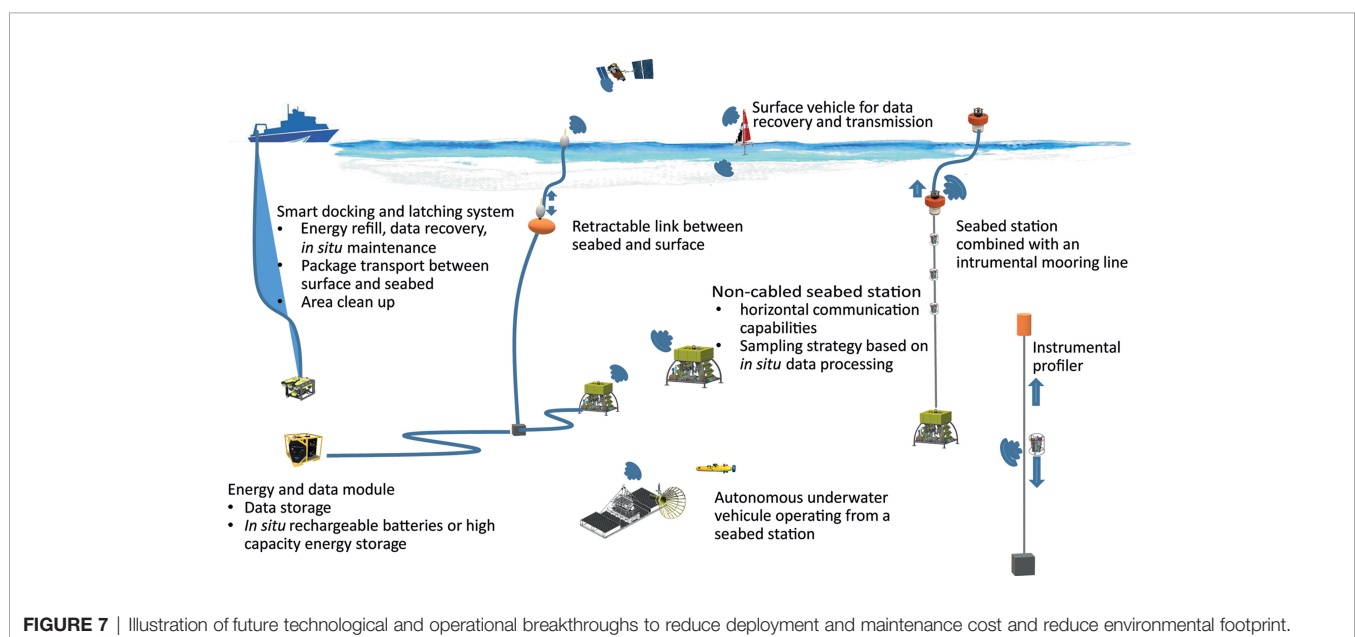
Surface vehicle for data recovery and transmission

Smart docking and latching system
• Energy refill, data recovery, *in situ* maintenance
• Package transport between surface and seabed
• Area clean up

Retractable link between seabed and surface

Seabed station combined with an intrumental mooring line

Non-cabled seabed station
• horizontal communication capabilities
• Sampling strategy based on *in situ* data processing

Instrumental profiler

Energy and data module
• Data storage
• *In situ* rechargeable batteries or high capacity energy storage

Autonomous underwater vehicle operating from a seabed station

**FIGURE 7** | Illustration of future technological and operational breakthroughs to reduce deployment and maintenance cost and reduce environmental footprint.